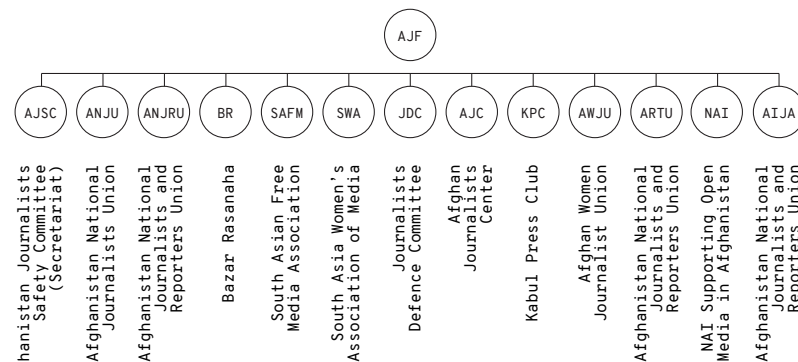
AJF

AJSC
ANJU
ANJRU
BR
SAFM
SWA
JDC
AJC
KPC
AWJU
ARTU
NAI
AIJA

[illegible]hanistan Journalists Safety Committee (Secretariat)

Afghanistan National Journalists Union

Afghanistan National Journalists and Reporters Union

Bazar Rasanaha

South Asian Free Media Association

South Asia Women's Association of Media

Journalists Defence Committee

Afghan Journalists Center

Kabul Press Club

Afghan Women Journalist Union

Afghanistan National Journalists and Reporters Union

NAI Supporting Open Media in Afghanistan

Afghanistan National Journalists and Reporters Union